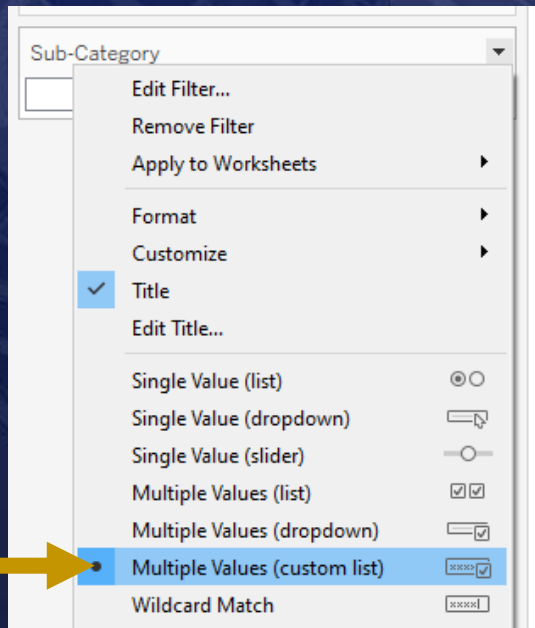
Sub-Category

Edit Filter...
Remove Filter
Apply to Worksheets

Format
Customize
Title
Edit Title...

Single Value (list)
Single Value (dropdown)
Single Value (slider)
Multiple Values (list)
Multiple Values (dropdown)
Multiple Values (custom list)
Wildcard Match